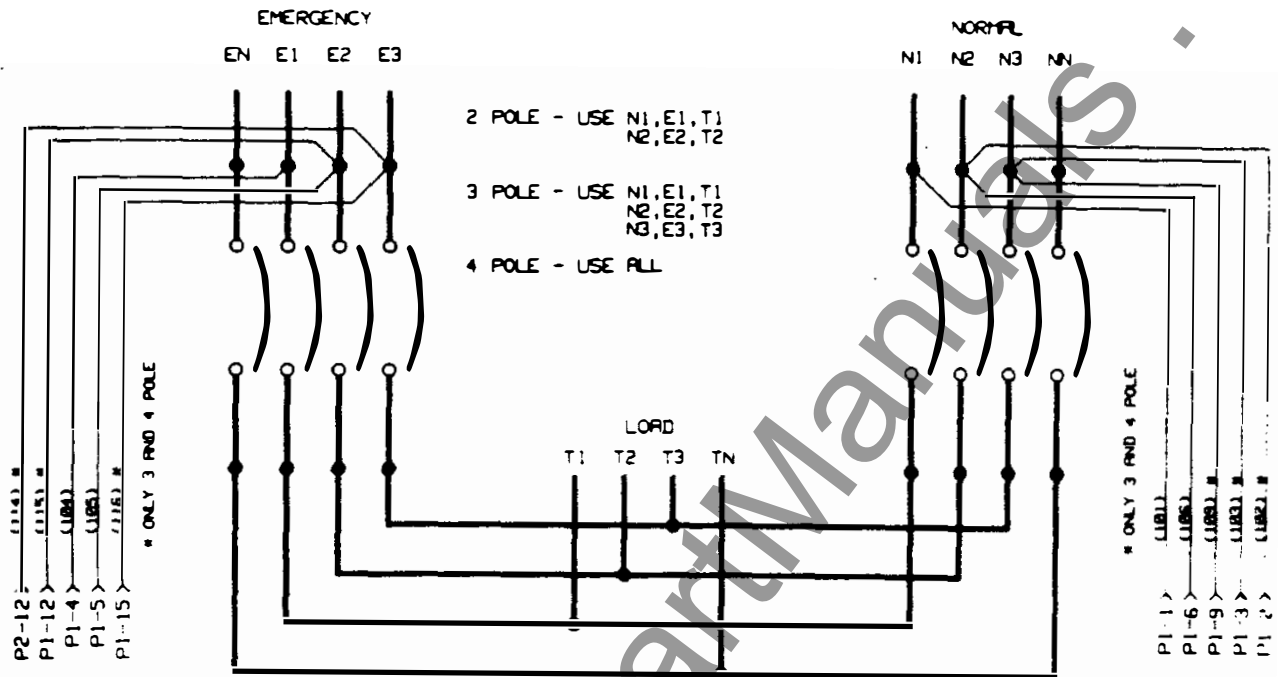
EMERGENCY

EN E1 E2 E3

NORMAL

N1 N2 N3 NN

2 POLE - USE N1, E1, T1
N2, E2, T2

3 POLE - USE N1, E1, T1
N2, E2, T2
N3, E3, T3

4 POLE - USE ALL

LOAD

T1 T2 T3 TN

P2-12 (114) *
P1-12 (115) *
P1-4 (104)
P1-5 (105)
P1-15 (116) *

* ONLY 3 AND 4 POLE

* ONLY 3 AND 4 POLE

P1-1 (101)
P1-6 (106)
P1-9 (109) *
P1-3 (103) *
P1-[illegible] (102) *

artManuals